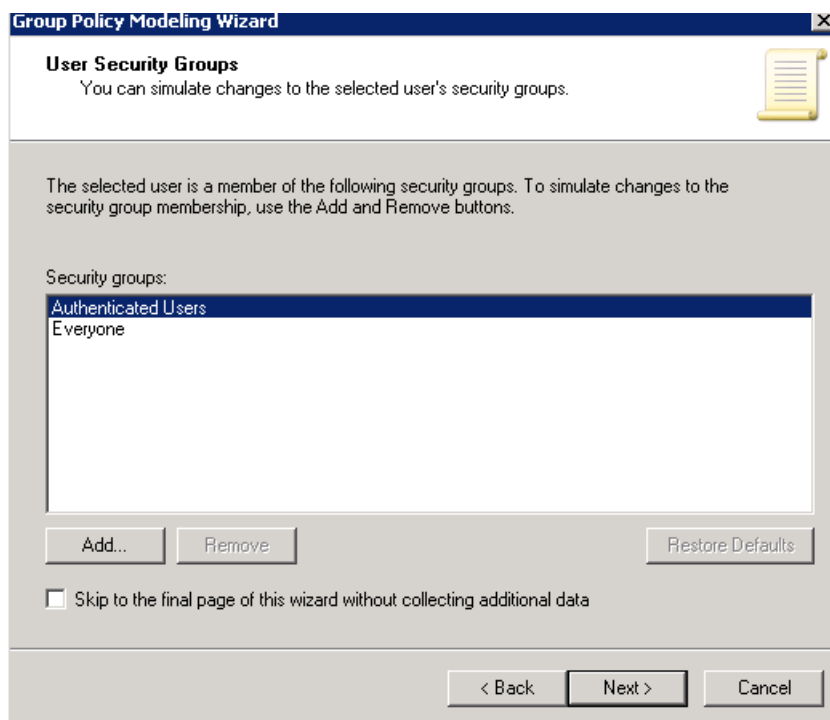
Group Policy Modeling Wizard

User Security Groups
You can simulate changes to the selected user's security groups.

The selected user is a member of the following security groups. To simulate changes to the security group membership, use the Add and Remove buttons.

Security groups:
Authenticated Users
Everyone

Add...
Remove
Restore Defaults

Skip to the final page of this wizard without collecting additional data

< Back
Next >
Cancel